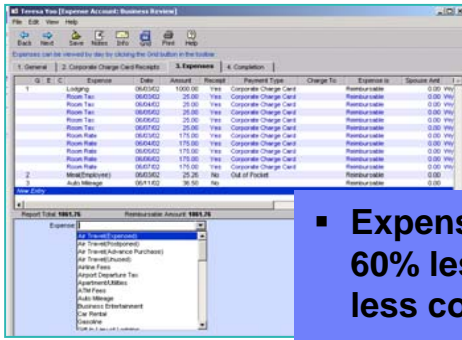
Teresa Yoo [Expense Account: Business Review]
File Edit View Help
Back Next Save Notes Info Grid Print Help
Expenses can be viewed by day by clicking the Grid button in the toolbar

1. General | 2. Corporate Charge Card Receipts | 3. Expenses | 4. Completion

| G | E | C | Expense | Date | Amount | Receipt | Payment Type | Charge To | Expense is | Spouse Amt |
|---|---|---|---|---|---|---|---|---|---|---|
| 1 | | | Lodging | 06/03/02 | 1000.00 | Yes | Corporate Charge Card | | Reimbursable | 0.00 |
| | | | Room Tax | 06/03/02 | 25.00 | Yes | Corporate Charge Card | | Reimbursable | 0.00 |
| | | | Room Tax | 06/04/02 | 25.00 | Yes | Corporate Charge Card | | Reimbursable | 0.00 |
| | | | Room Tax | 06/05/02 | 25.00 | Yes | Corporate Charge Card | | Reimbursable | 0.00 |
| | | | Room Tax | 06/06/02 | 25.00 | Yes | Corporate Charge Card | | Reimbursable | 0.00 |
| | | | Room Tax | 06/07/02 | 25.00 | Yes | Corporate Charge Card | | Reimbursable | 0.00 |
| | | | Room Rate | 06/03/02 | 175.00 | Yes | Corporate Charge Card | | Reimbursable | 0.00 |
| | | | Room Rate | 06/04/02 | 175.00 | Yes | Corporate Charge Card | | Reimbursable | 0.00 |
| | | | Room Rate | 06/05/02 | 175.00 | Yes | Corporate Charge Card | | Reimbursable | 0.00 |
| | | | Room Rate | 06/06/02 | 175.00 | Yes | Corporate Charge Card | | Reimbursable | 0.00 |
| | | | Room Rate | 06/07/02 | 175.00 | Yes | Corporate Charge Card | | Reimbursable | 0.00 |
| 2 | | | Meal(Employee) | 06/03/02 | 25.26 | No | Out of Pocket | | Reimbursable | 0.00 |
| 3 | | | Auto Mileage | 06/11/02 | 36.50 | No | | | Reimbursable | 0.00 |
| New Entry | | | | | | | | | | |

Report Total: 1061.76 Reimbursable Amount: 1061.76

Expense:
Air Travel(Expensed)
Air Travel(Postponed)
Air Travel(Advance Purchase)
Air Travel(Unused)
Airline Fees
Airport Departure Tax
Apartment/Utilities
ATM Fees
Auto Mileage
Business Entertainment
Car Rental
Gasoline

▪ Expens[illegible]
60% les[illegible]
less co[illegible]